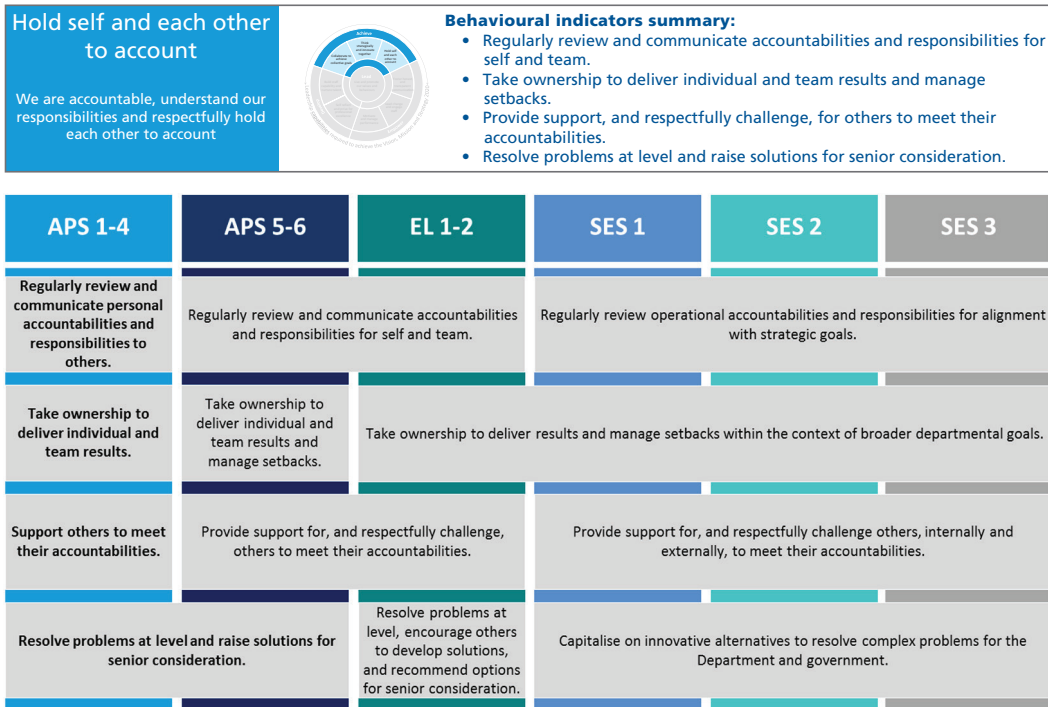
Hold self and each other to account

We are accountable, understand our responsibilities and respectfully hold each other to account

Achieve

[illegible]

Behavioural indicators summary:
• Regularly review and communicate accountabilities and responsibilities for self and team.
• Take ownership to deliver individual and team results and manage setbacks.
• Provide support, and respectfully challenge, for others to meet their accountabilities.
• Resolve problems at level and raise solutions for senior consideration.

| APS 1-4 | APS 5-6 | EL 1-2 | SES 1 | SES 2 | SES 3 |
|---|---|---|---|---|---|
| Regularly review and communicate personal accountabilities and responsibilities to others. | Regularly review and communicate accountabilities and responsibilities for self and team. | | Regularly review operational accountabilities and responsibilities for alignment with strategic goals. | | |
| Take ownership to deliver individual and team results. | Take ownership to deliver individual and team results and manage setbacks. | Take ownership to deliver results and manage setbacks within the context of broader departmental goals. | | | |
| Support others to meet their accountabilities. | Provide support for, and respectfully challenge, others to meet their accountabilities. | | Provide support for, and respectfully challenge others, internally and externally, to meet their accountabilities. | | |
| Resolve problems at level and raise solutions for senior consideration. | | Resolve problems at level, encourage others to develop solutions, and recommend options for senior consideration. | Capitalise on innovative alternatives to resolve complex problems for the Department and government. | | |